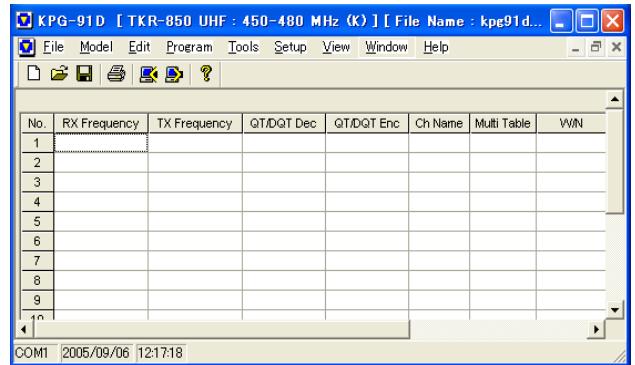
KPG-91D [ TKR-850 UHF : 450-480 MHz (K) ] [ File Name : kpg91d...

File Model Edit Program Tools Setup View Window Help

| No. | RX Frequency | TX Frequency | QT/DQT Dec | QT/DQT Enc | Ch Name | Multi Table | W/N |
|---|---|---|---|---|---|---|---|
| 1 | | | | | | | |
| 2 | | | | | | | |
| 3 | | | | | | | |
| 4 | | | | | | | |
| 5 | | | | | | | |
| 6 | | | | | | | |
| 7 | | | | | | | |
| 8 | | | | | | | |
| 9 | | | | | | | |
| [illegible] | | | | | | | |

COM1 2005/09/06 12:17:18